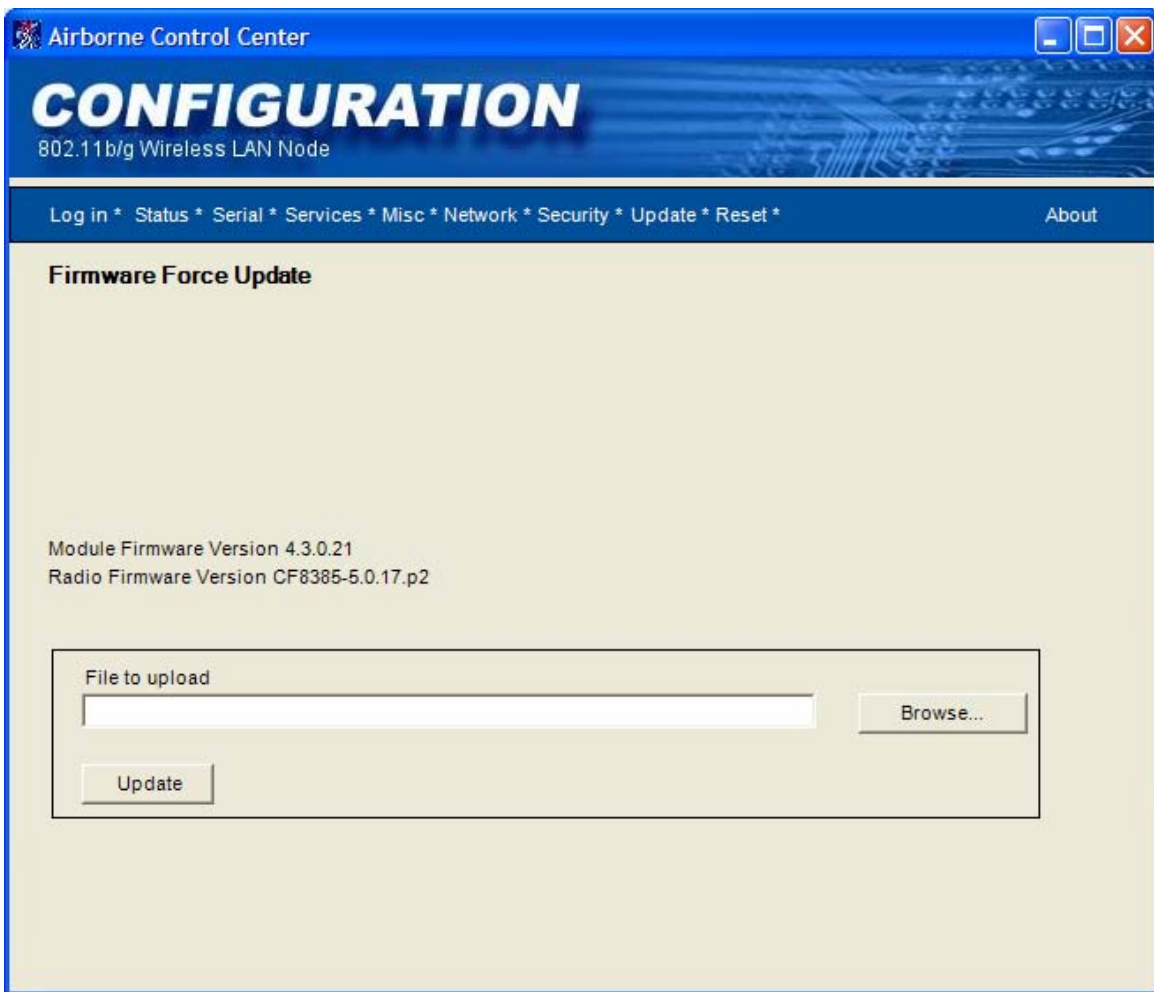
Airborne Control Center

CONFIGURATION
802.11b/g Wireless LAN Node

Log in * Status * Serial * Services * Misc * Network * Security * Update * Reset *

About

Firmware Force Update

Module Firmware Version 4.3.0.21
Radio Firmware Version CF8385-5.0.17.p2

File to upload

Browse...

Update